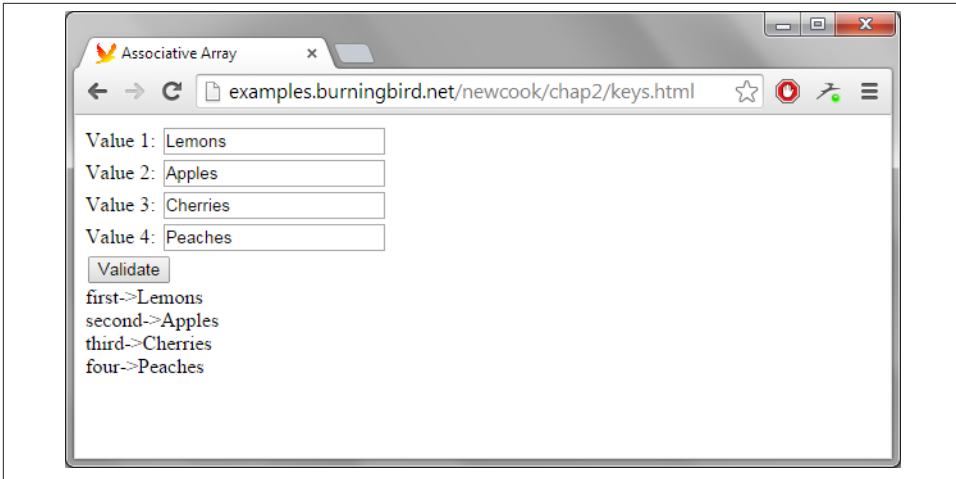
Associative Array ×

examples.burningbird.net/newcook/chap2/keys.html

Value 1: Lemons
Value 2: Apples
Value 3: Cherries
Value 4: Peaches
Validate
first->Lemons
second->Apples
third->Cherries
four->Peaches